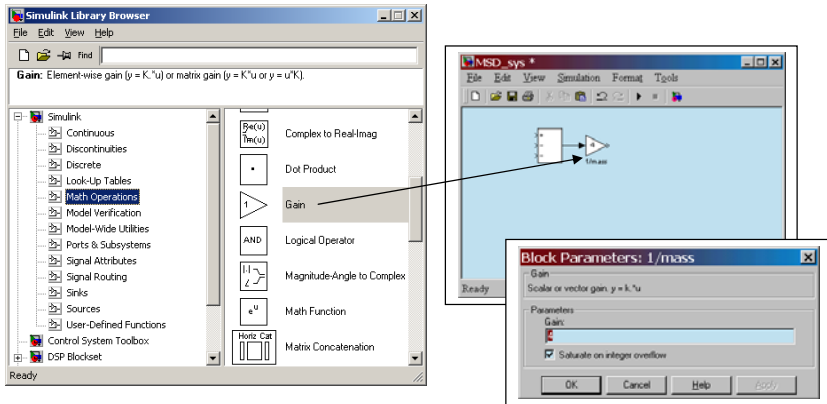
Simulink Library Browser

File Edit View Help

Find

Gain: Element-wise gain (y = K.*u) or matrix gain (y = K*u or y = u*K).

Simulink
Continuous
Discontinuities
Discrete
Look-Up Tables
Math Operations
Model Verification
Model-Wide Utilities
Ports & Subsystems
Signal Attributes
Signal Routing
Sinks
Sources
User-Defined Functions
Control System Toolbox
DSP Blockset

Re(u) Im(u) Complex to Real-Imag
Dot Product
1 Gain
AND Logical Operator
Magnitude-Angle to Complex
$e^u$ Math Function
Horiz Cat Matrix Concatenation

Ready

MSD_sys *

File Edit View Simulation Format Tools

1/mass

Ready

Block Parameters: 1/mass

Gain
Scalar or vector gain. y = k.*u

Parameters
Gain:
4

Saturate on integer overflow

OK Cancel Help Apply